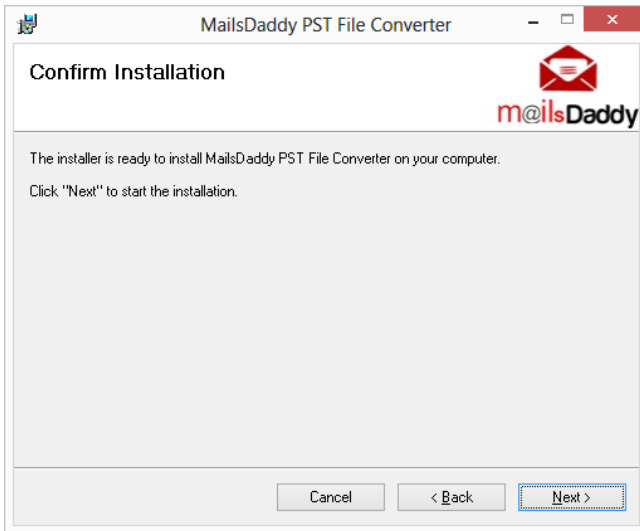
MailsDaddy PST File Converter

Confirm Installation

m@ilsDaddy

The installer is ready to install MailsDaddy PST File Converter on your computer.

Click "Next" to start the installation.

Cancel

< Back

Next >